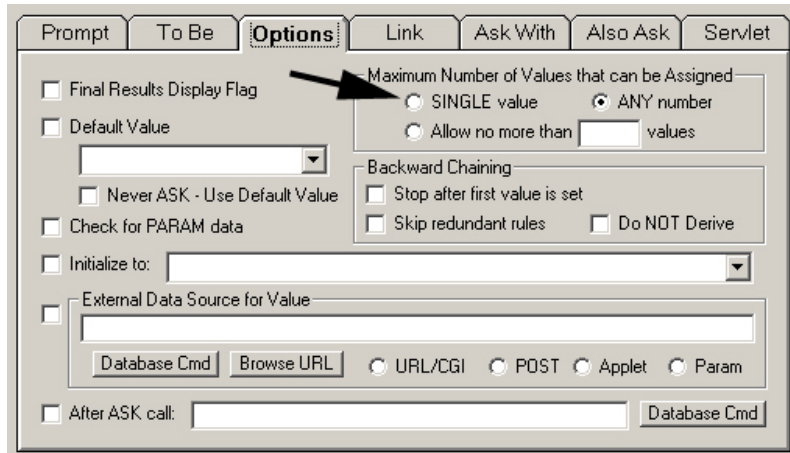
Prompt | To Be | Options | Link | Ask With | Also Ask | Servlet

Final Results Display Flag

Default Value

Never ASK - Use Default Value

Check for PARAM data

Maximum Number of Values that can be Assigned
SINGLE value
ANY number
Allow no more than values

Backward Chaining
Stop after first value is set
Skip redundant rules
Do NOT Derive

Initialize to:

External Data Source for Value
Database Cmd
Browse URL
URL/CGI
POST
Applet
Param

After ASK call:
Database Cmd